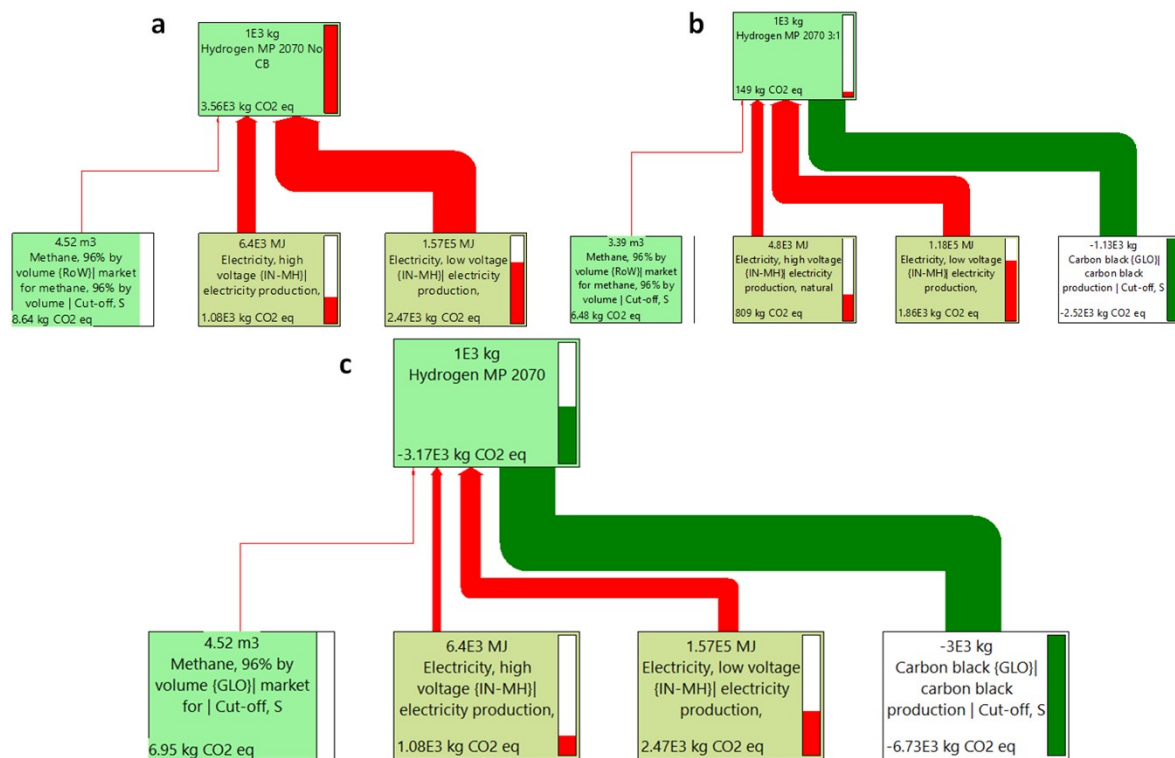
a

1E3 kg
Hydrogen MP 2070 No CB
3.56E3 kg CO2 eq

4.52 m3
Methane, 96% by volume (RoW)| market for methane, 96% by volume | Cut-off, S
8.64 kg CO2 eq

6.4E3 MJ
Electricity, high voltage {IN-MH}| electricity production,
1.08E3 kg CO2 eq

1.57E5 MJ
Electricity, low voltage {IN-MH}| electricity production,
2.47E3 kg CO2 eq

b

1E3 kg
Hydrogen MP 2070 3:1
149 kg CO2 eq

3.39 m3
Methane, 96% by volume {RoW}| market for methane, 96% by volume | Cut-off, S
6.48 kg CO2 eq

4.8E3 MJ
Electricity, high voltage {IN-MH}| electricity production, natural
809 kg CO2 eq

1.18E5 MJ
Electricity, low voltage {IN-MH}| electricity production,
1.86E3 kg CO2 eq

-1.13E3 kg
Carbon black {GLO}| carbon black production | Cut-off, S
-2.52E3 kg CO2 eq

c

1E3 kg
Hydrogen MP 2070
-3.17E3 kg CO2 eq

4.52 m3
Methane, 96% by volume {GLO}| market for | Cut-off, S
6.95 kg CO2 eq

6.4E3 MJ
Electricity, high voltage {IN-MH}| electricity production,
1.08E3 kg CO2 eq

1.57E5 MJ
Electricity, low voltage {IN-MH}| electricity production,
2.47E3 kg CO2 eq

-3E3 kg
Carbon black {GLO}| carbon black production | Cut-off, S
-6.73E3 kg CO2 eq